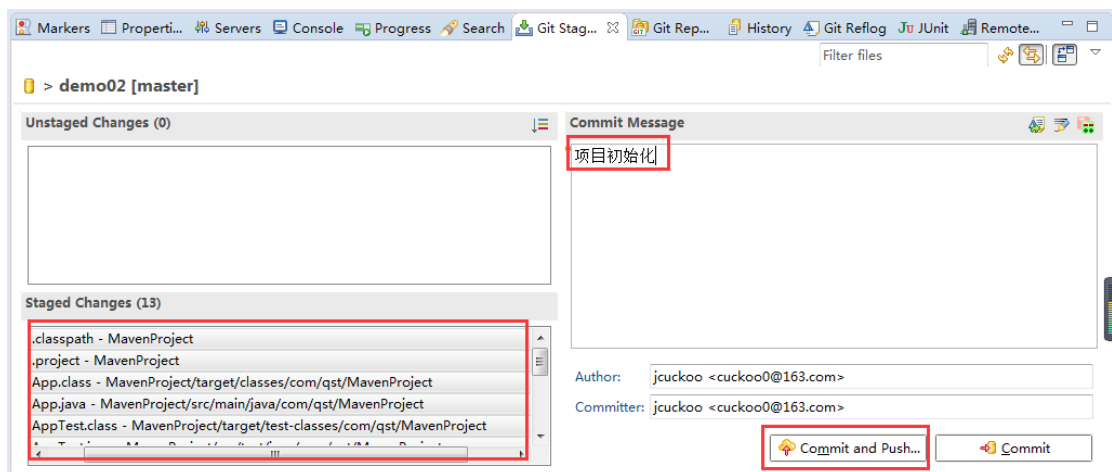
Markers Properti... Servers Console Progress Search Git Stag... Git Rep... History Git Reflog JUnit Remote...

Filter files

> demo02 [master]

Unstaged Changes (0)

Staged Changes (13)

.classpath - MavenProject
.project - MavenProject
App.class - MavenProject/target/classes/com/qst/MavenProject
App.java - MavenProject/src/main/java/com/qst/MavenProject
AppTest.class - MavenProject/target/test-classes/com/qst/MavenProject
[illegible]

Commit Message

项目初始化

Author: jcuckoo <cuckoo0@163.com>
Committer: jcuckoo <cuckoo0@163.com>

Commit and Push...
Commit